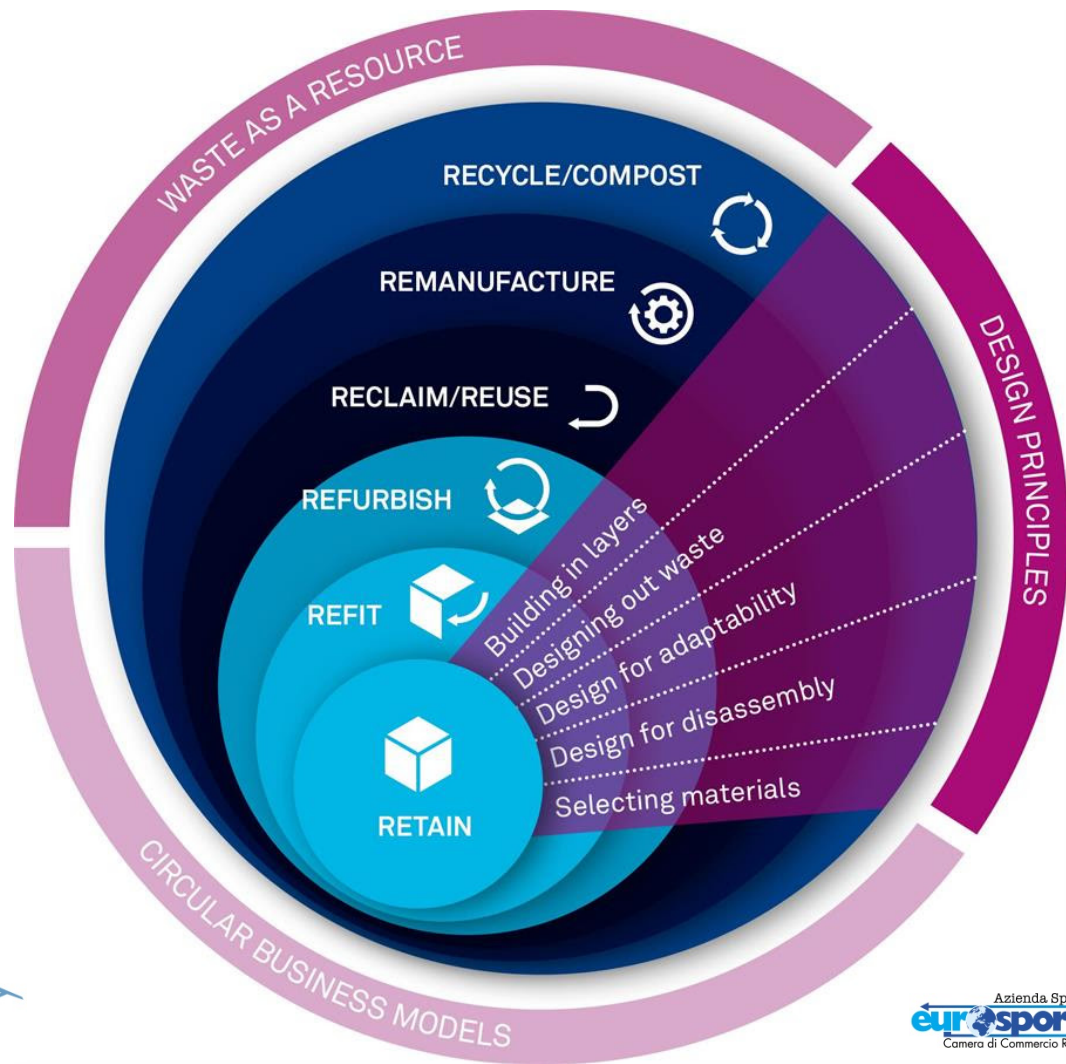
WASTE AS A RESOURCE

DESIGN PRINCIPLES

CIRCULAR BUSINESS MODELS

RECYCLE/COMPOST

REMANUFACTURE

RECLAIM/REUSE

REFURBISH

REFIT

RETAIN

Building in layers
Designing out waste
Design for adaptability
Design for disassembly
Selecting materials

Azienda Sp
eurosport
Camera di Commercio